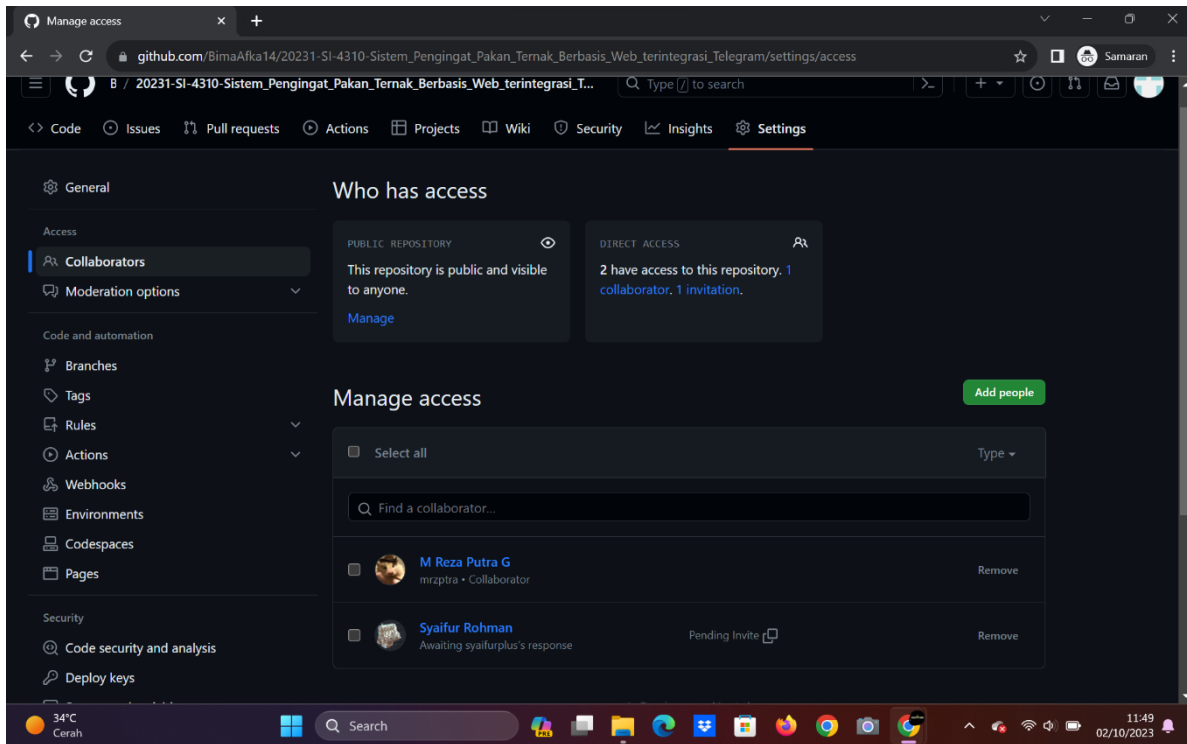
Manage access

github.com/BimaAfka14/20231-SI-4310-Sistem_Pengingat_Pakan_Ternak_Berbasis_Web_terintegrasi_Telegram/settings/access

Samaran

B / 20231-SI-4310-Sistem_Pengingat_Pakan_Ternak_Berbasis_Web_terintegrasi_T...

Type / to search

Code Issues Pull requests Actions Projects Wiki Security Insights Settings

General

Access

Collaborators

Moderation options

Code and automation

Branches

Tags

Rules

Actions

Webhooks

Environments

Codespaces

Pages

Security

Code security and analysis

Deploy keys

Who has access

PUBLIC REPOSITORY

This repository is public and visible to anyone.

Manage

DIRECT ACCESS

2 have access to this repository. 1 collaborator. 1 invitation.

Manage access

Add people

Select all

Type

Find a collaborator...

M Reza Putra G

mrzptra • Collaborator

Remove

Syaifur Rohman

Awaiting syaifurplus's response

Pending Invite

Remove

34°C
Cerah

Search

11:49
02/10/2023